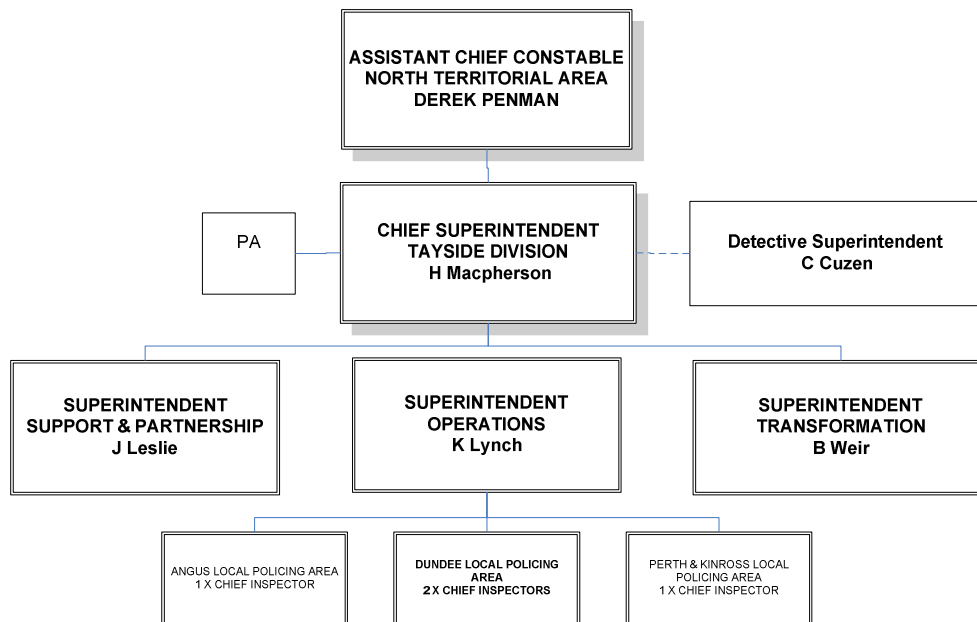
ASSISTANT CHIEF CONSTABLE
NORTH TERRITORIAL AREA
DEREK PENMAN

PA

CHIEF SUPERINTENDENT
TAYSIDE DIVISION
H Macpherson

Detective Superintendent
C Cuzen

SUPERINTENDENT
SUPPORT & PARTNERSHIP
J Leslie

SUPERINTENDENT
OPERATIONS
K Lynch

SUPERINTENDENT
TRANSFORMATION
B Weir

ANGUS LOCAL POLICING AREA
1 X CHIEF INSPECTOR

DUNDEE LOCAL POLICING AREA
2 X CHIEF INSPECTORS

PERTH & KINROSS LOCAL POLICING AREA
1 X CHIEF INSPECTOR